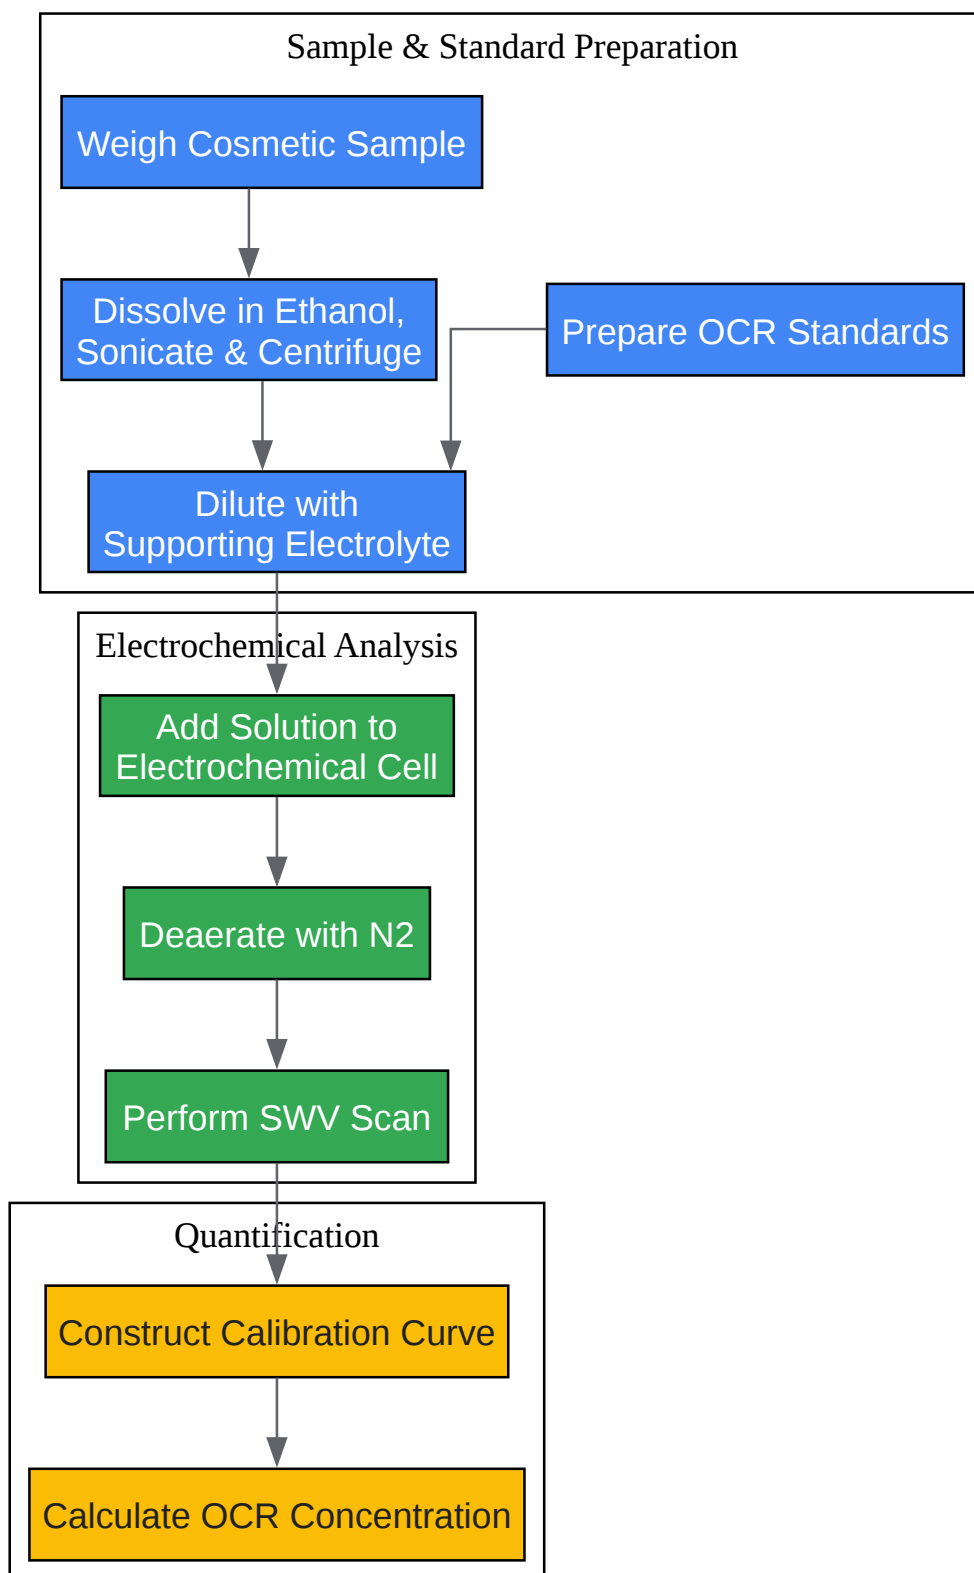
Sample & Standard Preparation

Weigh Cosmetic Sample

Dissolve in Ethanol, Sonicate & Centrifuge

Prepare OCR Standards

Dilute with Supporting Electrolyte

Electrochemical Analysis

Add Solution to Electrochemical Cell

Deaerate with N2

Perform SWV Scan

Quantification

Construct Calibration Curve

Calculate OCR Concentration